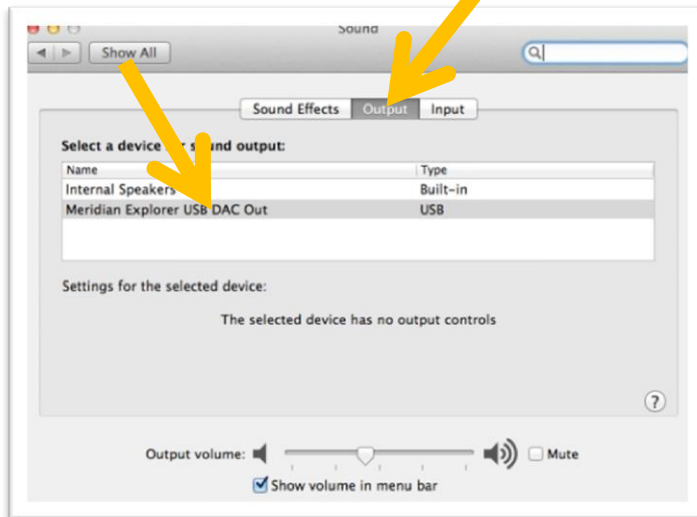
Sound

Show All

Sound Effects Output Input

Select a device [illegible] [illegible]und output:

| Name | Type |
|---|---|
| Internal Speakers | Built-in |
| Meridian Explorer USB DAC Out | USB |

Settings for the selected device:

The selected device has no output controls

?

Output volume: Mute

Show volume in menu bar